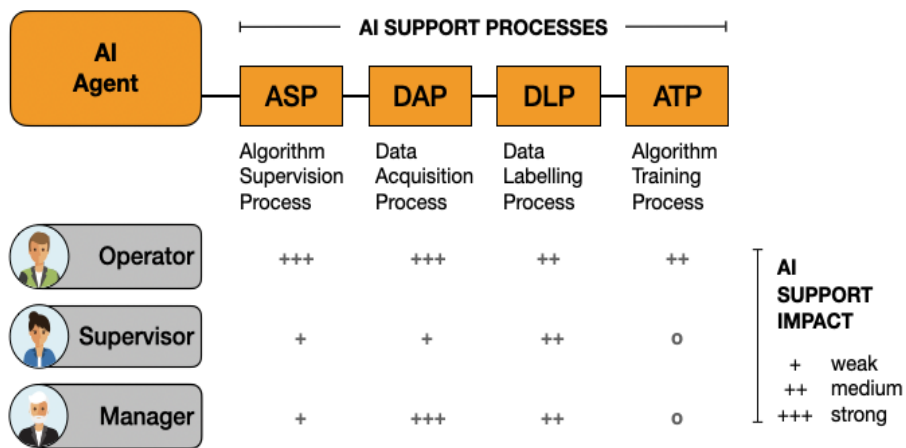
AI SUPPORT PROCESSES

AI Agent

| ASP | DAP | DLP | ATP |
|---|---|---|---|
| Algorithm Supervision Process | Data Acquisition Process | Data Labelling Process | Algorithm Training Process |

| | | | | |
|---|---|---|---|---|
| Operator | +++ | +++ | ++ | ++ |
| Supervisor | + | + | ++ | o |
| Manager | + | +++ | ++ | o |

AI SUPPORT IMPACT

+ weak
++ medium
+++ strong